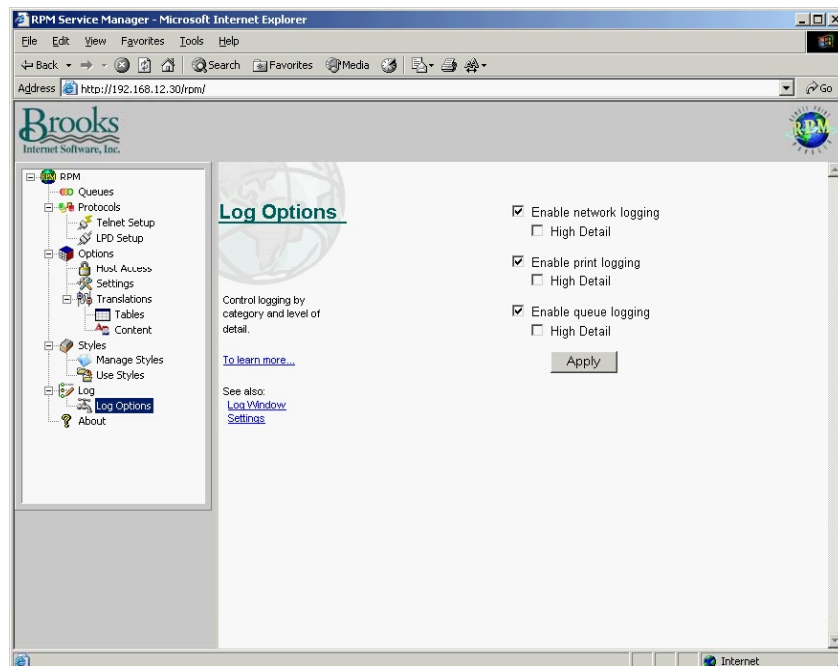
RPM Service Manager - Microsoft Internet Explorer

File Edit View Favorites Tools Help

Back Search Favorites Media

Address http://192.168.12.30/rpm/ Go

Brooks
Internet Software, Inc.

RPM
Queues
Protocols
Telnet Setup
LPD Setup
Options
Host Access
Settings
Translations
Tables
Content
Styles
Manage Styles
Use Styles
Log
Log Options
About

Log Options

Control logging by category and level of detail.

To learn more...

See also:
Log Window
Settings

☑ Enable network logging
☐ High Detail

☑ Enable print logging
☐ High Detail

☑ Enable queue logging
☐ High Detail

Apply

Internet